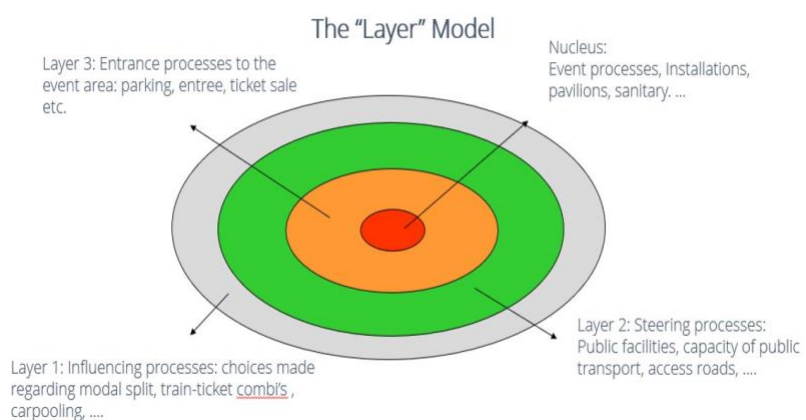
The “Layer” Model

Layer 3: Entrance processes to the event area: parking, entree, ticket sale etc.

Nucleus:
Event processes, Installations, pavilions, sanitary. ...

Layer 2: Steering processes: Public facilities, capacity of public transport, access roads, ....

Layer 1: Influencing processes: choices made regarding modal split, train-ticket combi's , carpooling, ....